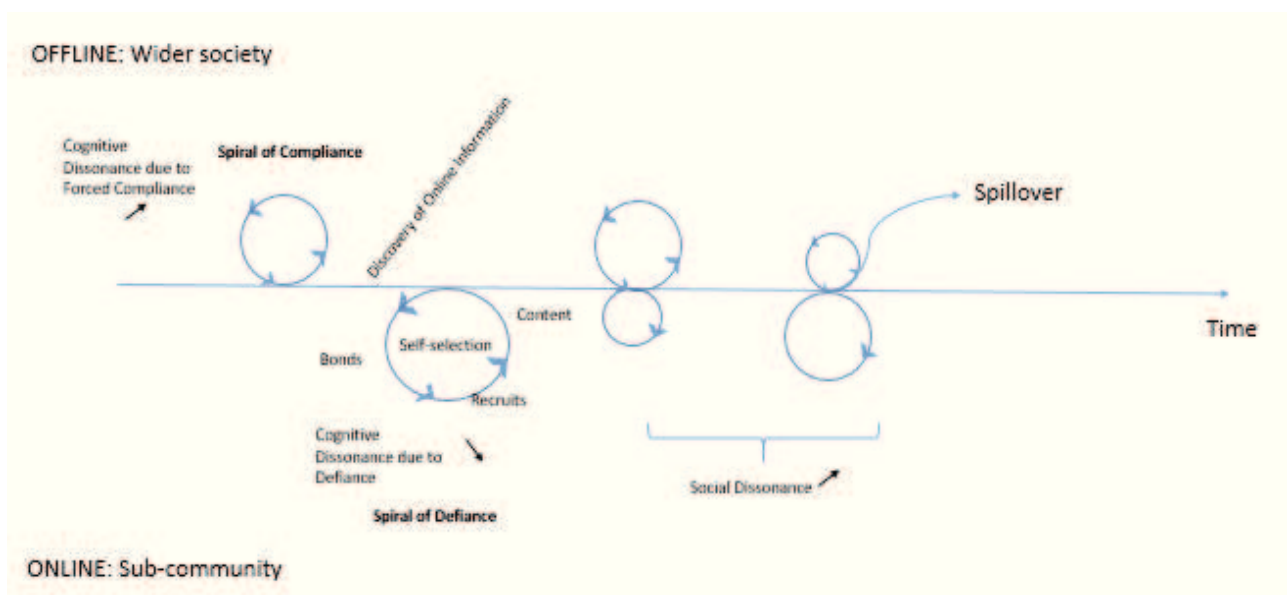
OFFLINE: Wider society

Cognitive Dissonance due to Forced Compliance

Spiral of Compliance

Discovery of Online Information

Spillover

Content

Self-selection

Bonds

Recruits

Time

Cognitive Dissonance due to Defiance

Spiral of Defiance

Social Dissonance

ONLINE: Sub-community